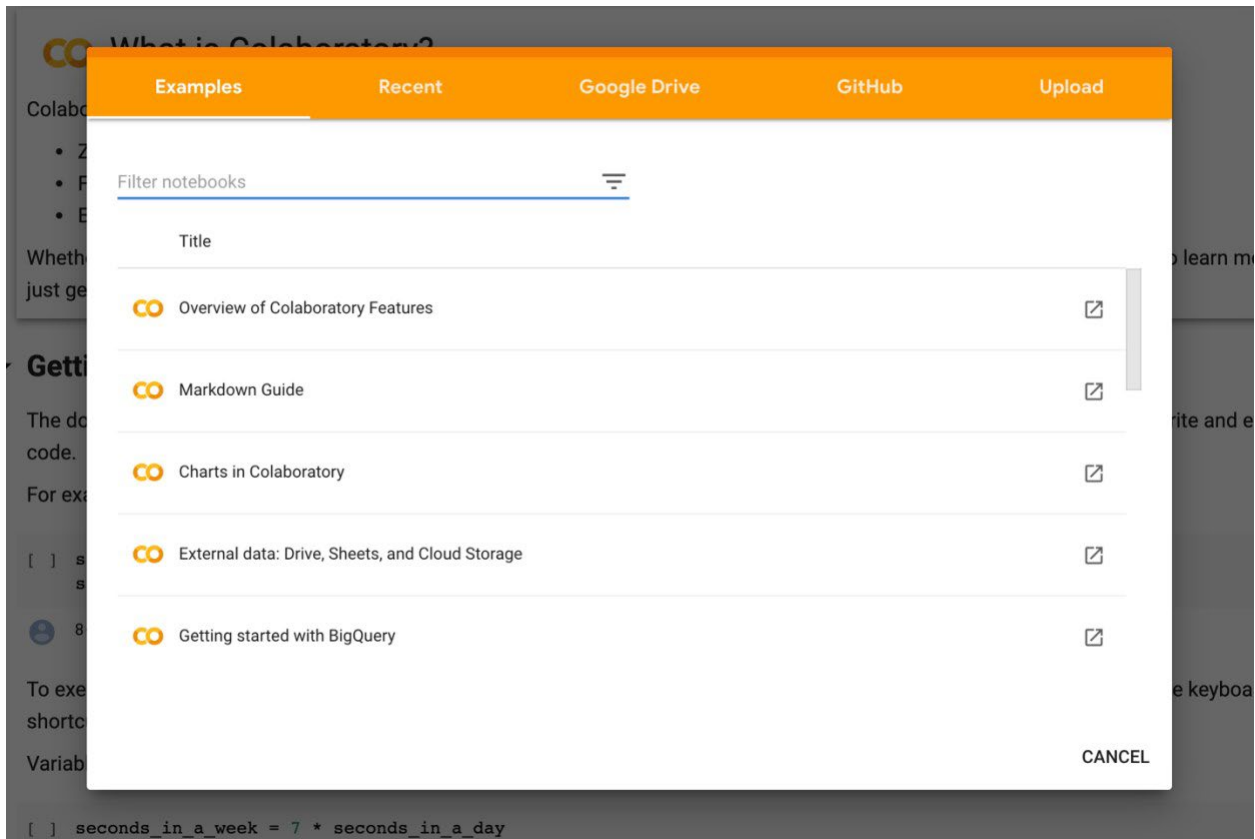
What is Colaboratory?

Colabo

• Z
• F
• E

Wheth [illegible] learn m
just ge

Getti

The do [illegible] rite and e
code.

For exa

[ ] s
s

8

To exe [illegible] keyboa
shortc

Variab

[ ] seconds_in_a_week = 7 * seconds_in_a_day

Examples Recent Google Drive GitHub Upload

Filter notebooks

Title

CO Overview of Colaboratory Features

CO Markdown Guide

CO Charts in Colaboratory

CO External data: Drive, Sheets, and Cloud Storage

CO Getting started with BigQuery

CANCEL